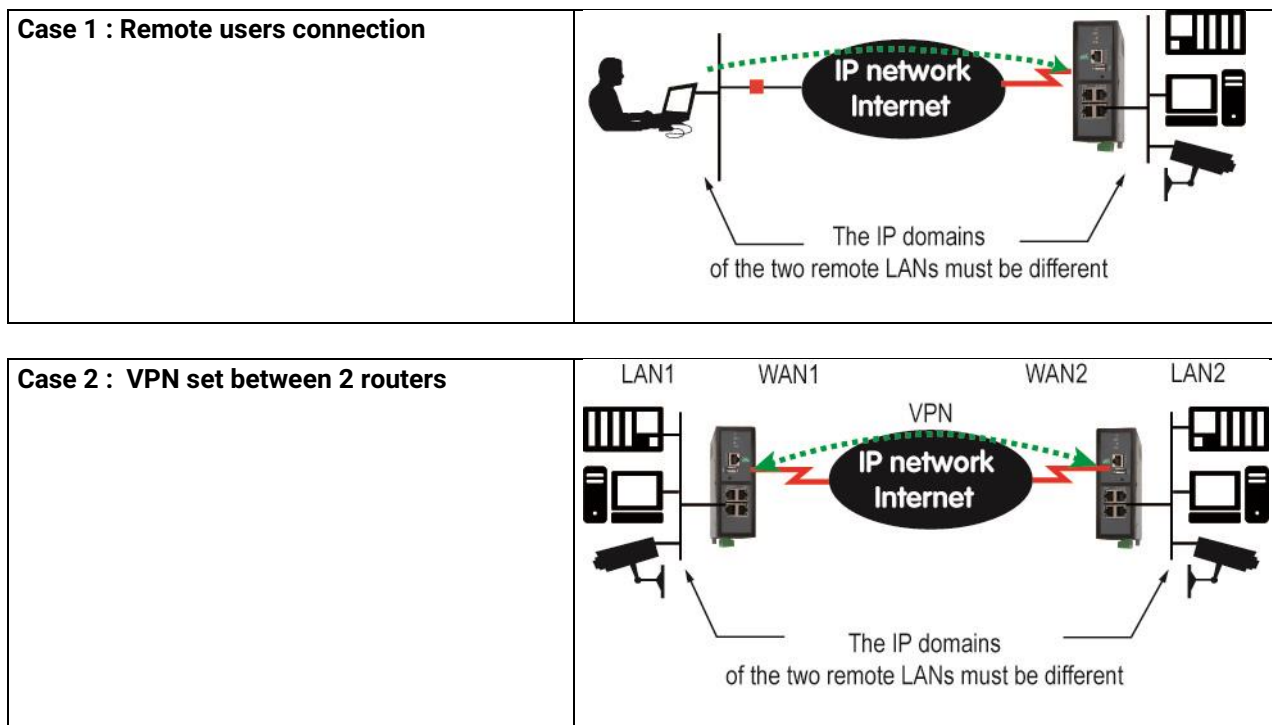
| Case 1 : Remote users connection | IP network Internet<br>The IP domains of the two remote LANs must be different |
|---|---|

| Case 2 : VPN set between 2 routers | LAN1 WAN1 WAN2 LAN2<br>VPN<br>IP network Internet<br>The IP domains of the two remote LANs must be different |
|---|---|